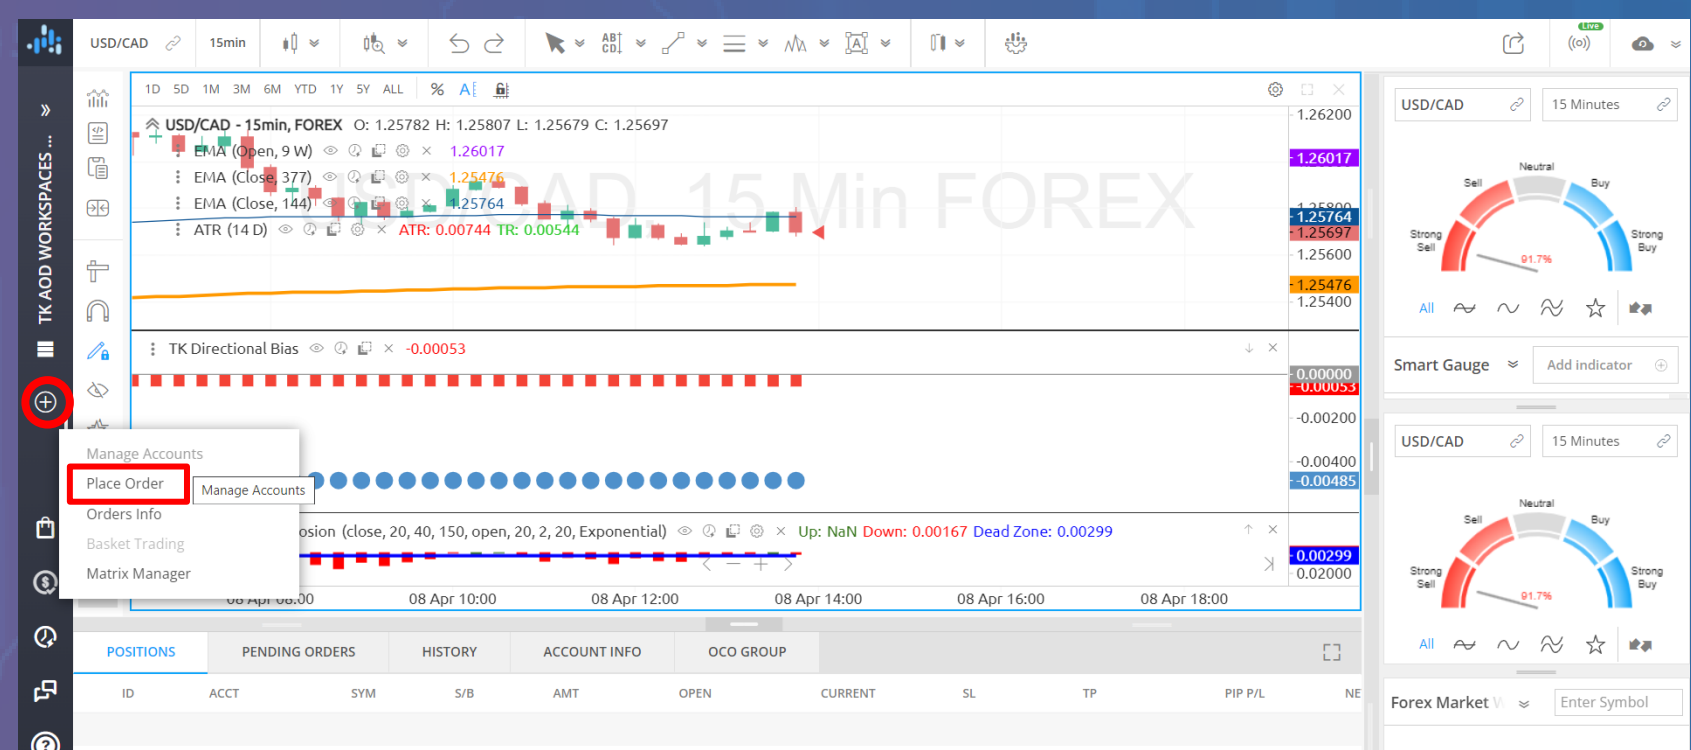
USD/CAD 15min

TK AOD WORKSPACES ...

1D 5D 1M 3M 6M YTD 1Y 5Y ALL %

USD/CAD - 15min, FOREX O: 1.25782 H: 1.25807 L: 1.25679 C: 1.25697

EMA (Open, 9 W) 1.26017

EMA (Close, 377) 1.25476

EMA (Close, 144) 1.25764

ATR (14 D) ATR: 0.00744 TR: 0.00544

USD/CAD, 15 Min FOREX

1.26200
1.26017
1.25764
1.25697
1.25600
1.25476
1.25400

TK Directional Bias -0.00053

0.00000
-0.00053
-0.00200
-0.00400
-0.00485

osion (close, 20, 40, 150, open, 20, 2, 20, Exponential) Up: NaN Down: 0.00167 Dead Zone: 0.00299

0.00299
0.02000

08 Apr 08:00 08 Apr 10:00 08 Apr 12:00 08 Apr 14:00 08 Apr 16:00 08 Apr 18:00

Manage Accounts
Place Order
Manage Accounts
Orders Info
Basket Trading
Matrix Manager

| POSITIONS | PENDING ORDERS | HISTORY | ACCOUNT INFO | OCO GROUP |

| ID | ACCT | SYM | S/B | AMT | OPEN | CURRENT | SL | TP | PIP P/L | NE |
|---|---|---|---|---|---|---|---|---|---|---|

Live

USD/CAD 15 Minutes

Neutral
Sell
Buy
Strong Sell
Strong Buy
91.7%

All

Smart Gauge Add indicator

USD/CAD 15 Minutes

Neutral
Sell
Buy
Strong Sell
Strong Buy
91.7%

All

Forex Market Enter Symbol